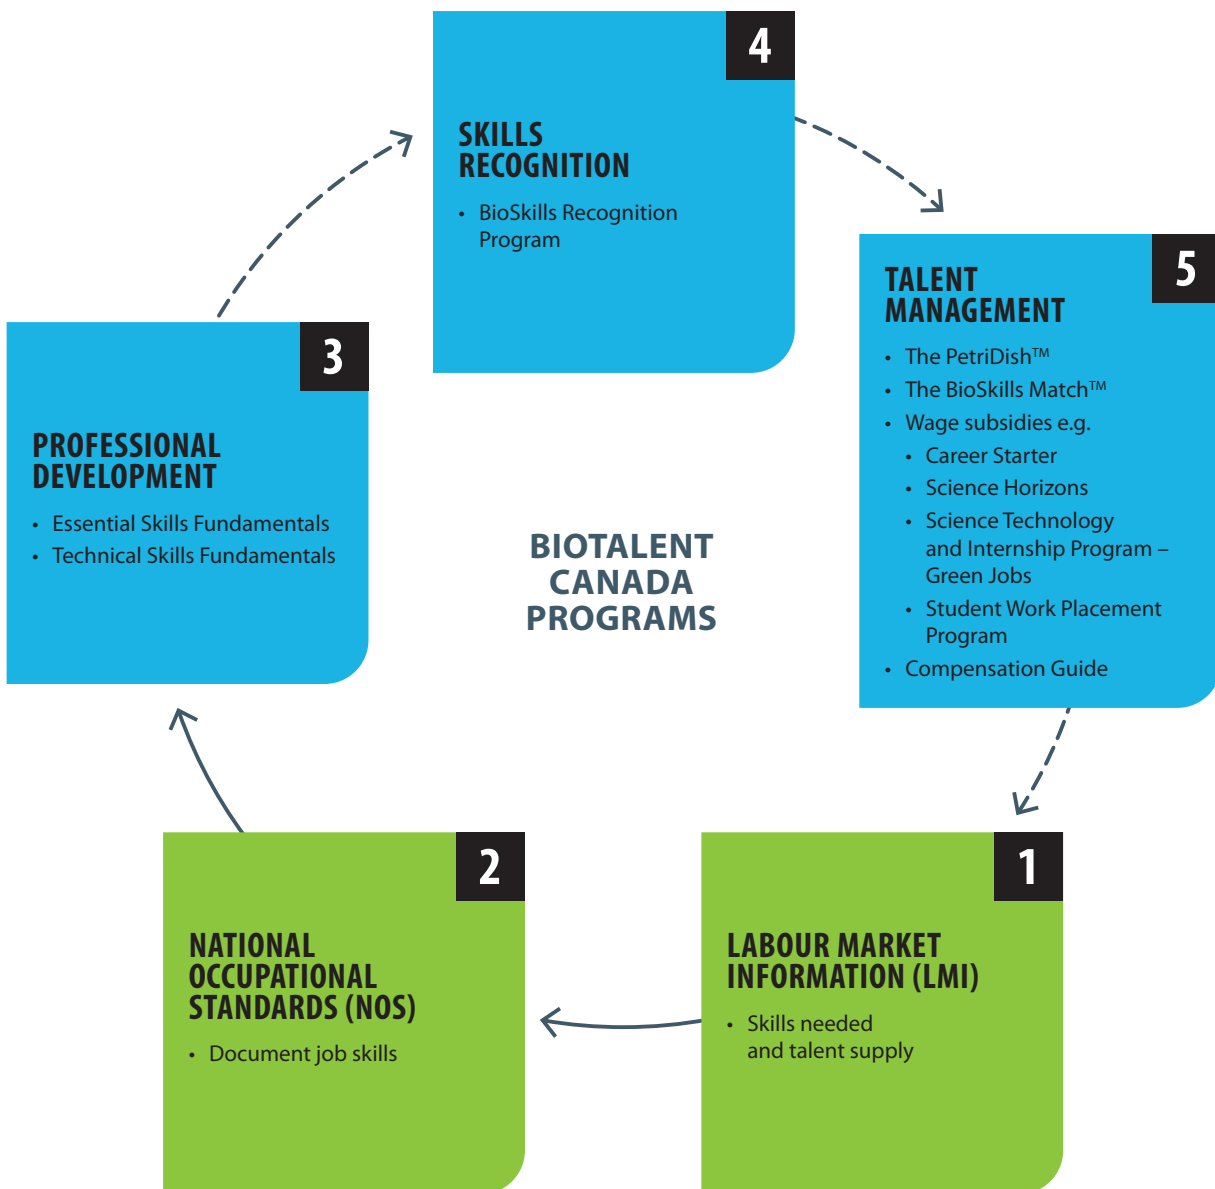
4

SKILLS RECOGNITION

• BioSkills Recognition Program

5

TALENT MANAGEMENT

• The PetriDish™
• The BioSkills Match™
• Wage subsidies e.g.
  • Career Starter
  • Science Horizons
  • Science Technology and Internship Program – Green Jobs
  • Student Work Placement Program
• Compensation Guide

3

PROFESSIONAL DEVELOPMENT

• Essential Skills Fundamentals
• Technical Skills Fundamentals

BIOTALENT CANADA PROGRAMS

2

NATIONAL OCCUPATIONAL STANDARDS (NOS)

• Document job skills

1

LABOUR MARKET INFORMATION (LMI)

• Skills needed and talent supply